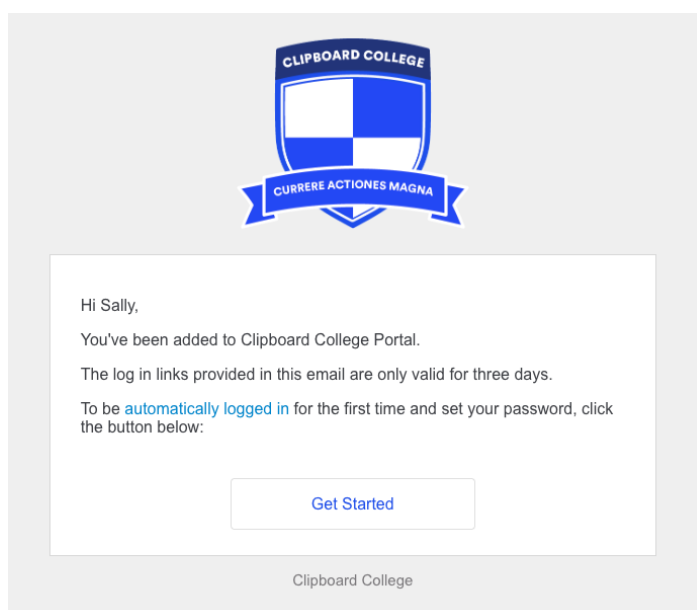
CLIPBOARD COLLEGE

CURRERE ACTIONES MAGNA

Hi Sally,

You've been added to Clipboard College Portal.

The log in links provided in this email are only valid for three days.

To be automatically logged in for the first time and set your password, click the button below:

Get Started

Clipboard College